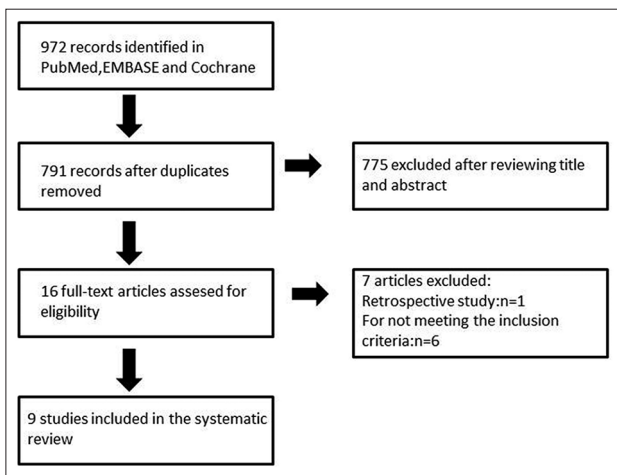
972 records identified in PubMed,EMBASE and Cochrane

791 records after duplicates removed

775 excluded after reviewing title and abstract

16 full-text articles assesed for eligibility

7 articles excluded:
Retrospective study:n=1
For not meeting the inclusion criteria:n=6

9 studies included in the systematic review